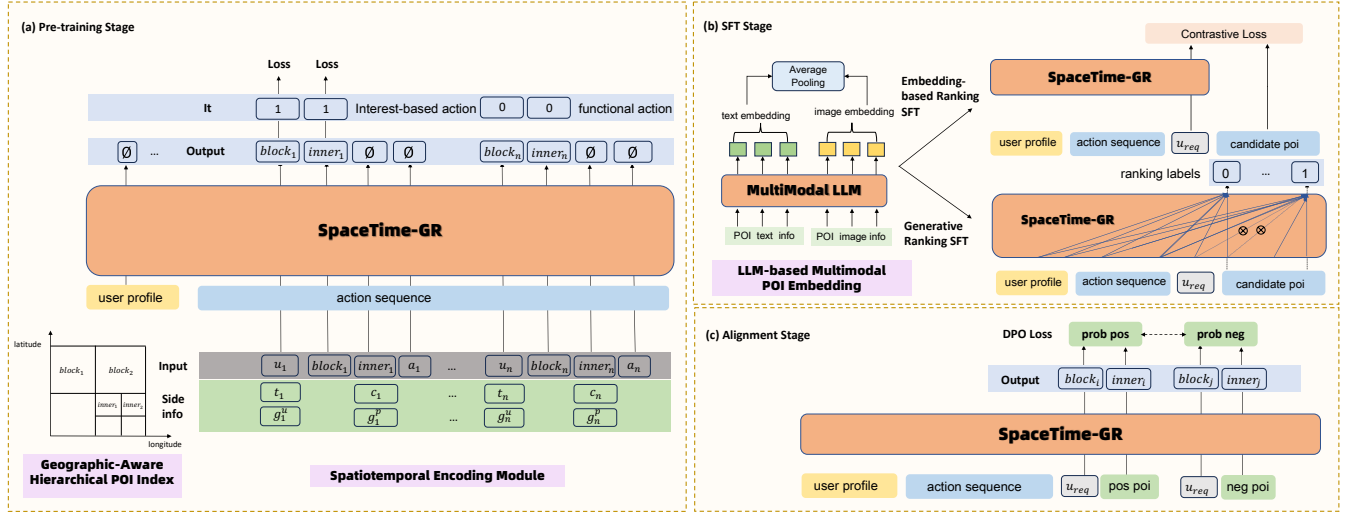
(a) Pre-training Stage

Loss Loss

It $1$ $1$ Interest-based action $0$ $0$ functional action

$\emptyset$ ... Output $block_1$ $inner_1$ $\emptyset$ $\emptyset$ $block_n$ $inner_n$ $\emptyset$ $\emptyset$

SpaceTime-GR

user profile

action sequence

latitude

$block_1$ $block_2$

$inner_1$ $inner_2$

longitude

Input $u_1$ $block_1$ $inner_1$ $a_1$ ... $u_n$ $block_n$ $inner_n$ $a_n$

Side info $t_1$ $c_1$ ... $t_n$ $c_n$

$g_1^u$ $g_1^p$ ... $g_n^u$ $g_n^p$

Geographic-Aware Hierarchical POI Index

Spatiotemporal Encoding Module

(b) SFT Stage

Average Pooling

text embedding image embedding

MultiModal LLM

POI text info POI image info

LLM-based Multimodal POI Embedding

Embedding-based Ranking SFT

Generative Ranking SFT

Contrastive Loss

SpaceTime-GR

user profile action sequence $u_{req}$ candidate poi

ranking labels $0$ ... $1$

SpaceTime-GR

$\otimes$ $\otimes$

user profile action sequence $u_{req}$ candidate poi

(c) Alignment Stage

DPO Loss prob pos prob neg

Output $block_i$ $inner_i$ $block_j$ $inner_j$

SpaceTime-GR

user profile action sequence $u_{req}$ pos poi $u_{req}$ neg poi